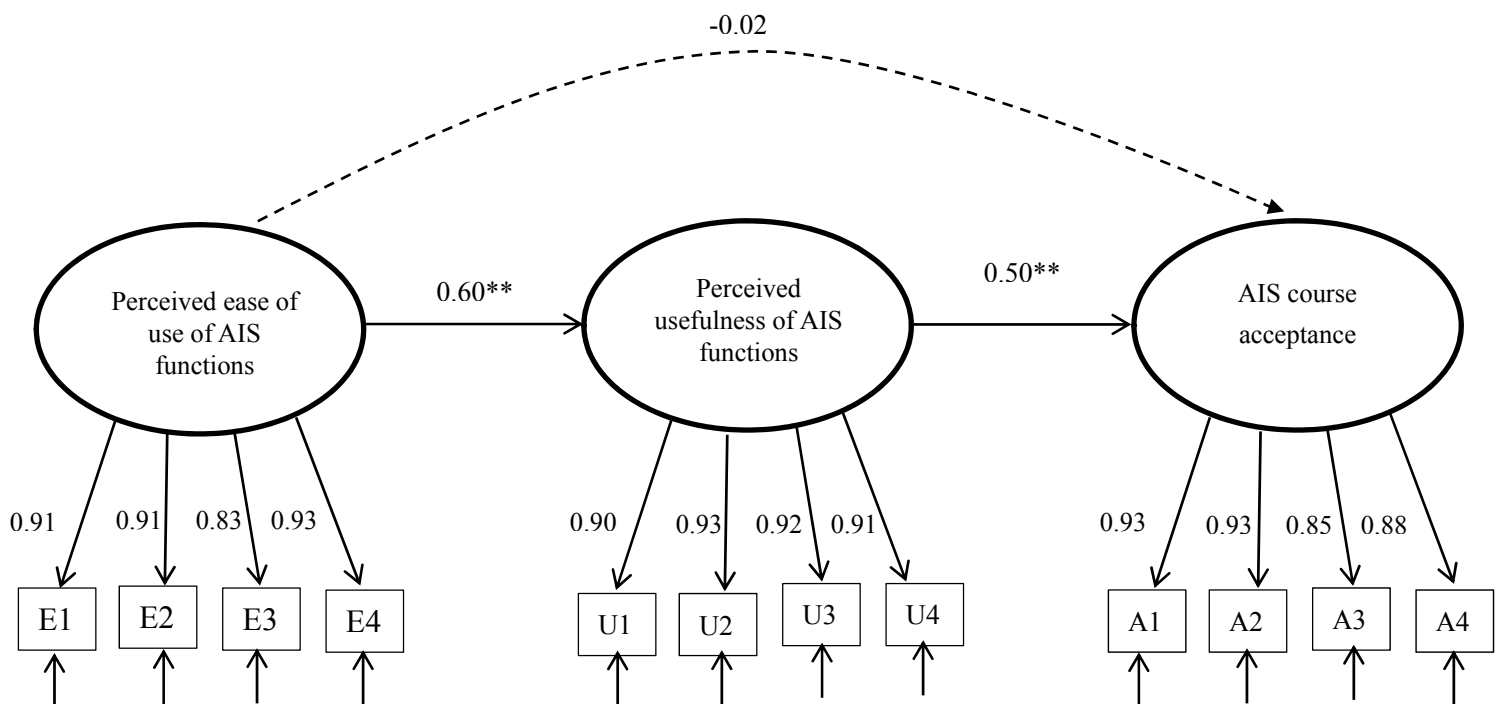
-0.02

Perceived ease of use of AIS functions

0.60**

Perceived usefulness of AIS functions

0.50**

AIS course acceptance

0.91 0.91 0.83 0.93

0.90 0.93 0.92 0.91

0.93 0.93 0.85 0.88

E1 E2 E3 E4

U1 U2 U3 U4

A1 A2 A3 A4